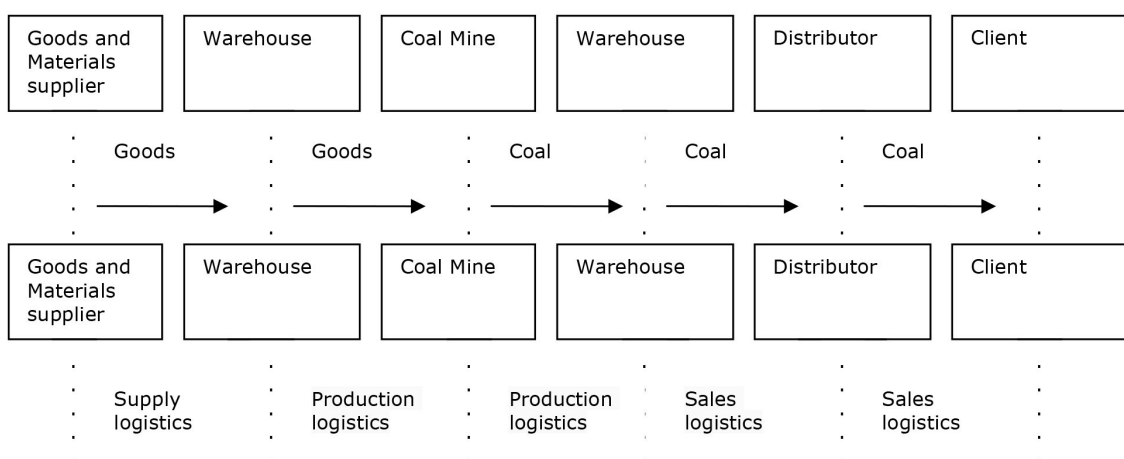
Goods and Materials supplier

Warehouse

Coal Mine

Warehouse

Distributor

Client

Goods

Goods

Coal

Coal

Coal

Goods and Materials supplier

Warehouse

Coal Mine

Warehouse

Distributor

Client

Supply logistics

Production logistics

Production logistics

Sales logistics

Sales logistics